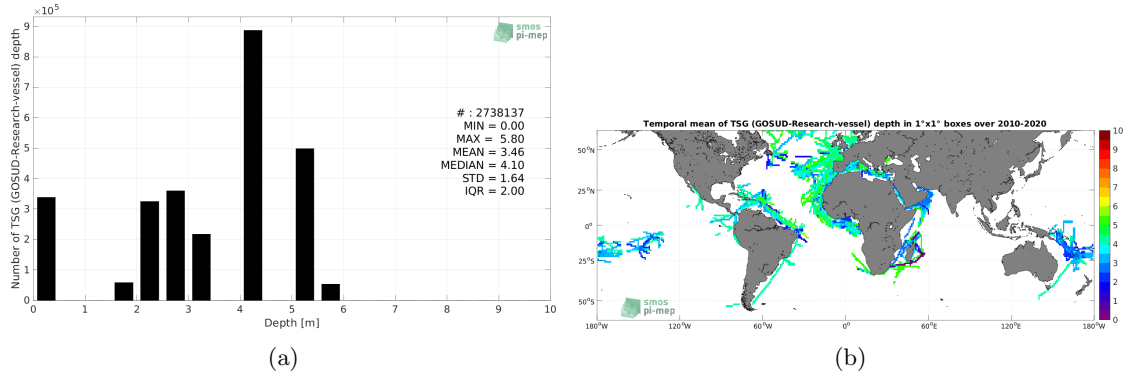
$\times 10^5$
9
8
7
6
5
4
3
2
1
0
Number of TSG (GOSUD-Research-vessel) depth
smos pi-mep
# : 2738137
MIN = 0.00
MAX = 5.80
MEAN = 3.46
MEDIAN = 4.10
STD = 1.64
IQR = 2.00
0 1 2 3 4 5 6 7 8 9 10
Depth [m]
(a)

Temporal mean of TSG (GOSUD-Research-vessel) depth in 1°x1° boxes over 2010-2020
50°N
25°N
0°
25°S
50°S
180°W 120°W 60°W 0° 60°E 120°E 180°W
smos pi-mep
10
9
8
7
6
5
4
3
2
1
0
(b)